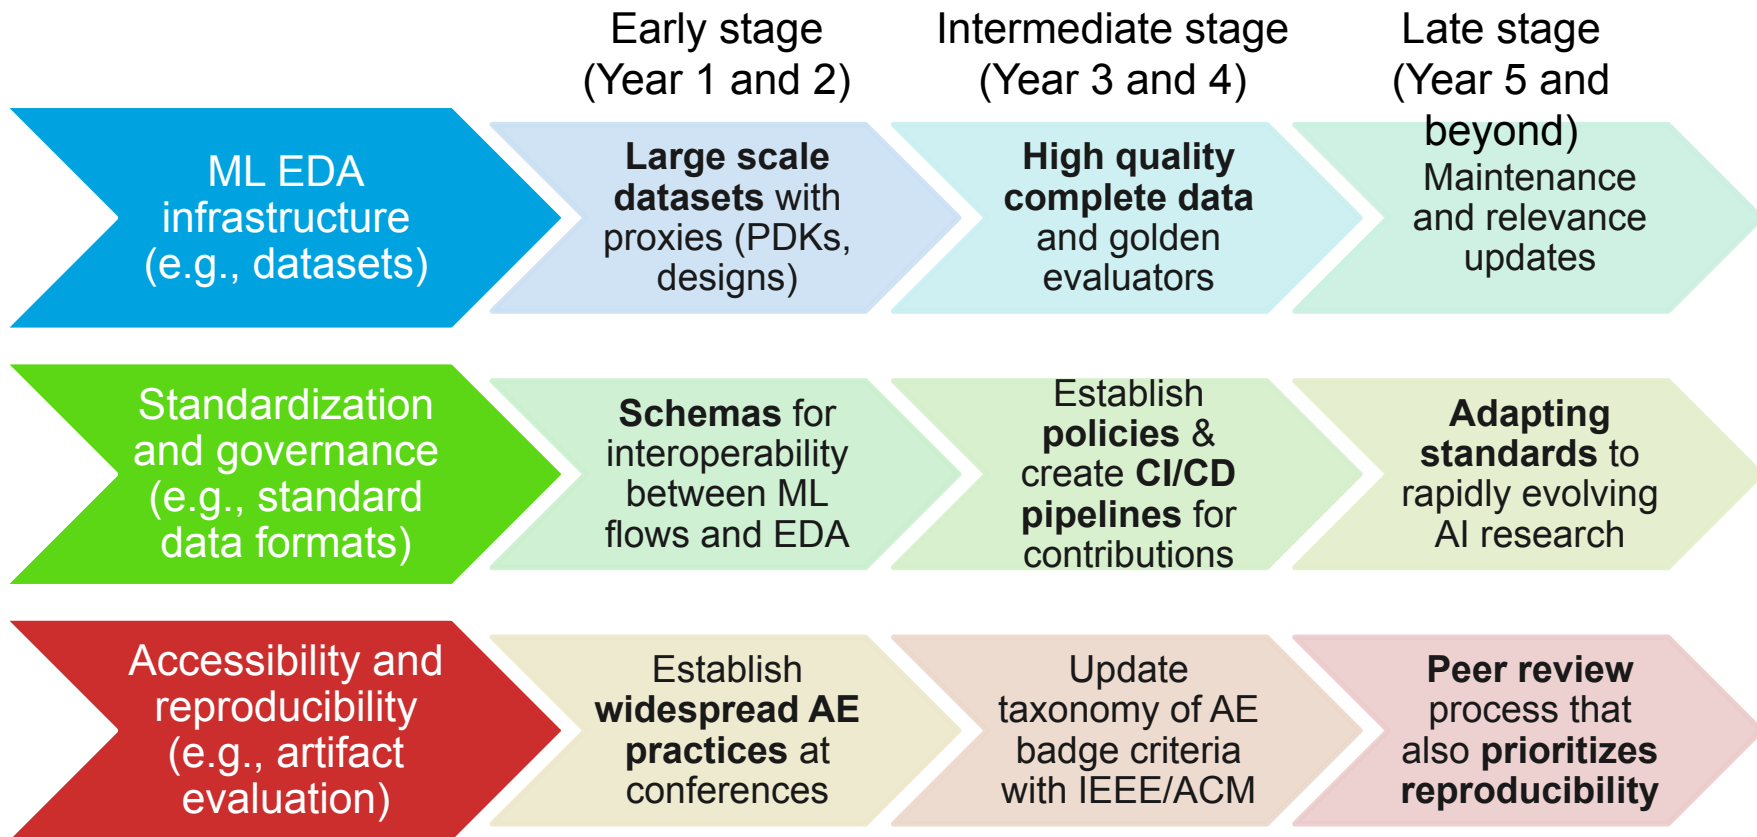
Early stage (Year 1 and 2)

Intermediate stage (Year 3 and 4)

Late stage (Year 5 and beyond)

ML EDA infrastructure (e.g., datasets)

**Large scale datasets** with proxies (PDKs, designs)

**High quality complete data** and golden evaluators

Maintenance and relevance updates

Standardization and governance (e.g., standard data formats)

**Schemas** for interoperability between ML flows and EDA

Establish **policies** & create **CI/CD pipelines** for contributions

**Adapting standards** to rapidly evolving AI research

Accessibility and reproducibility (e.g., artifact evaluation)

Establish **widespread AE practices** at conferences

Update taxonomy of AE badge criteria with IEEE/ACM

**Peer review** process that also **prioritizes reproducibility**